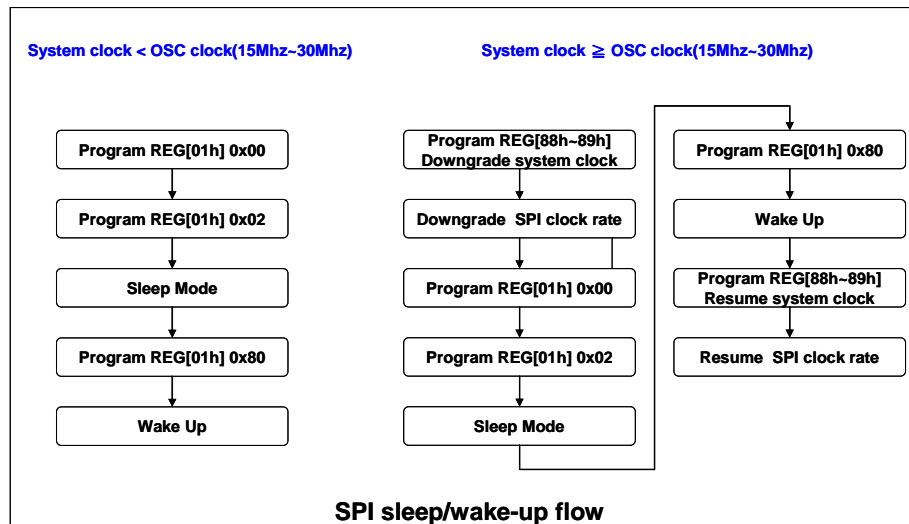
System clock < OSC clock(15Mhz~30Mhz)

Program REG[01h] 0x00

Program REG[01h] 0x02

Sleep Mode

Program REG[01h] 0x80

Wake Up

System clock ≧ OSC clock(15Mhz~30Mhz)

Program REG[88h~89h] Downgrade system clock

Downgrade SPI clock rate

Program REG[01h] 0x00

Program REG[01h] 0x02

Sleep Mode

Program REG[01h] 0x80

Wake Up

Program REG[88h~89h] Resume system clock

Resume SPI clock rate

SPI sleep/wake-up flow